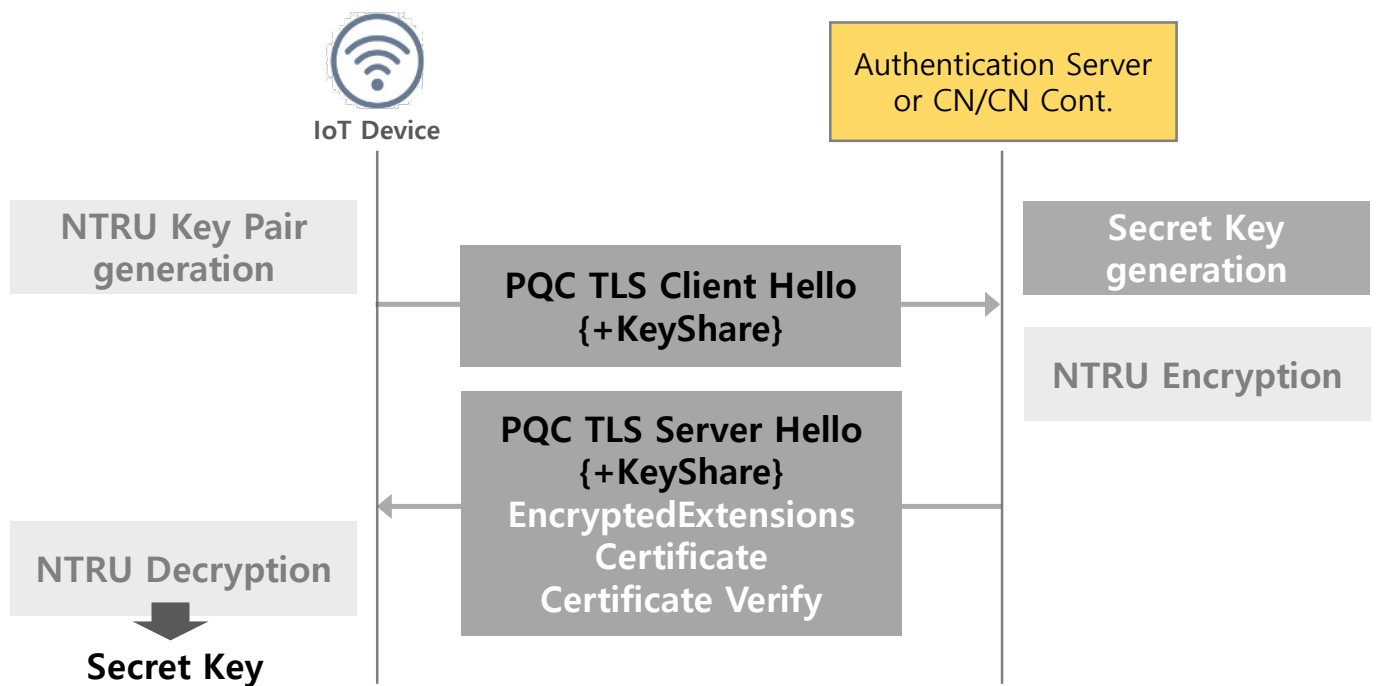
IoT Device

Authentication Server or CN/CN Cont.

NTRU Key Pair generation

PQC TLS Client Hello {+KeyShare}

Secret Key generation

NTRU Encryption

PQC TLS Server Hello {+KeyShare} EncryptedExtensions Certificate Certificate Verify

NTRU Decryption

Secret Key